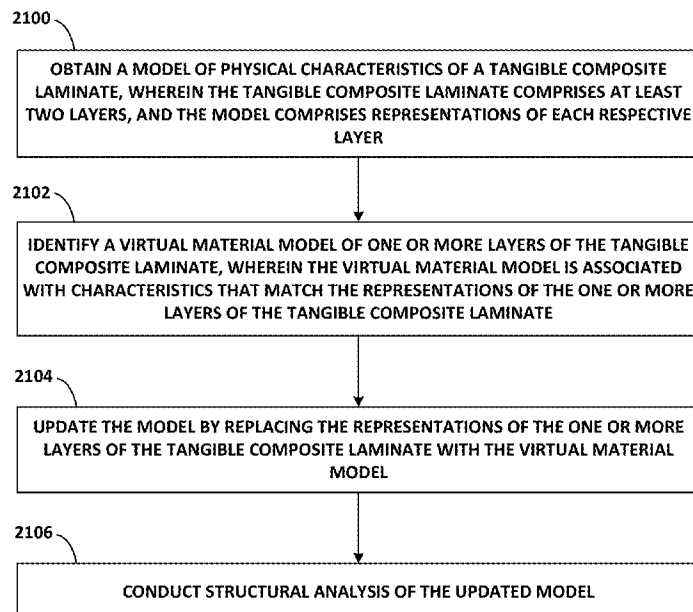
2100

OBTAIN A MODEL OF PHYSICAL CHARACTERISTICS OF A TANGIBLE COMPOSITE LAMINATE, WHEREIN THE TANGIBLE COMPOSITE LAMINATE COMPRISES AT LEAST TWO LAYERS, AND THE MODEL COMPRISES REPRESENTATIONS OF EACH RESPECTIVE LAYER

2102

IDENTIFY A VIRTUAL MATERIAL MODEL OF ONE OR MORE LAYERS OF THE TANGIBLE COMPOSITE LAMINATE, WHEREIN THE VIRTUAL MATERIAL MODEL IS ASSOCIATED WITH CHARACTERISTICS THAT MATCH THE REPRESENTATIONS OF THE ONE OR MORE LAYERS OF THE TANGIBLE COMPOSITE LAMINATE

2104

UPDATE THE MODEL BY REPLACING THE REPRESENTATIONS OF THE ONE OR MORE LAYERS OF THE TANGIBLE COMPOSITE LAMINATE WITH THE VIRTUAL MATERIAL MODEL

2106

CONDUCT STRUCTURAL ANALYSIS OF THE UPDATED MODEL